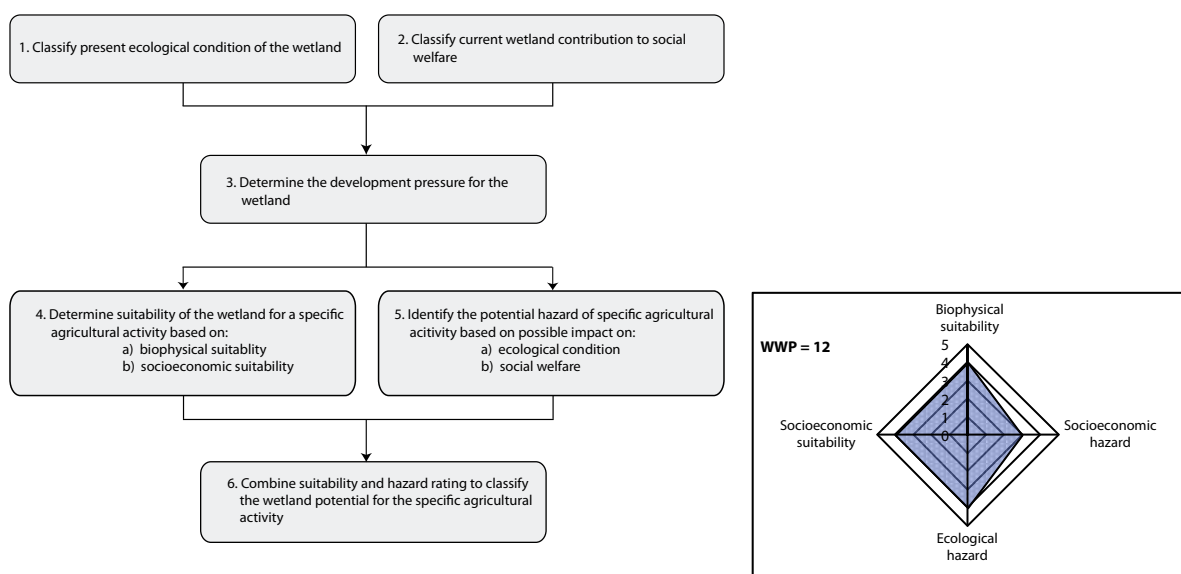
1. Classify present ecological condition of the wetland

2. Classify current wetland contribution to social welfare

3. Determine the development pressure for the wetland

4. Determine suitability of the wetland for a specific agricultural activity based on:
a) biophysical suitablity
b) socioeconomic suitability

5. Identify the potential hazard of specific agricultural acitivity based on possible impact on:
a) ecological condition
b) social welfare

6. Combine suitability and hazard rating to classify the wetland potential for the specific agricultural activity

WWP = 12

Biophysical suitability

5
4
3
2
1
0

Socioeconomic suitability

Socioeconomic hazard

Ecological hazard